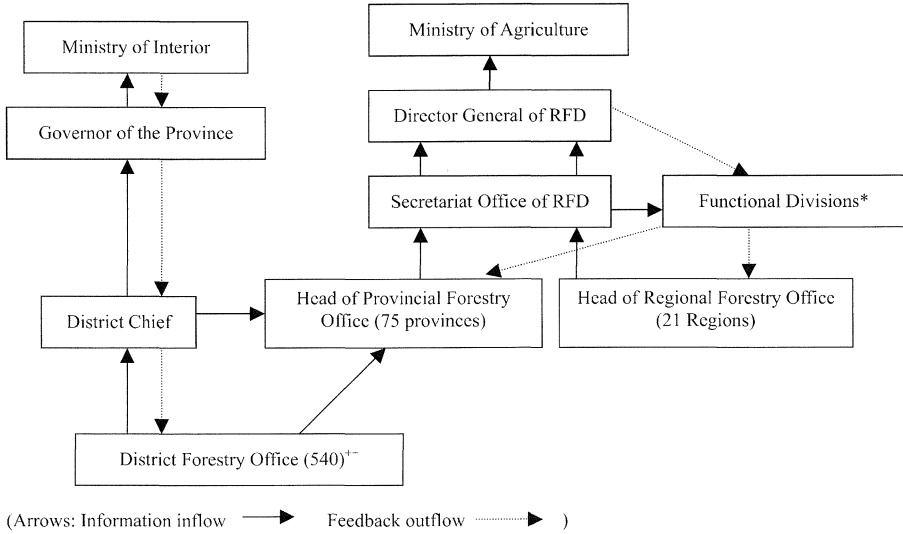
Ministry of Interior

Governor of the Province

Ministry of Agriculture

Director General of RFD

Secretariat Office of RFD

Functional Divisions*

District Chief

Head of Provincial Forestry Office (75 provinces)

Head of Regional Forestry Office (21 Regions)

District Forestry Office (540)$^{+-}$

(Arrows: Information inflow Feedback outflow )